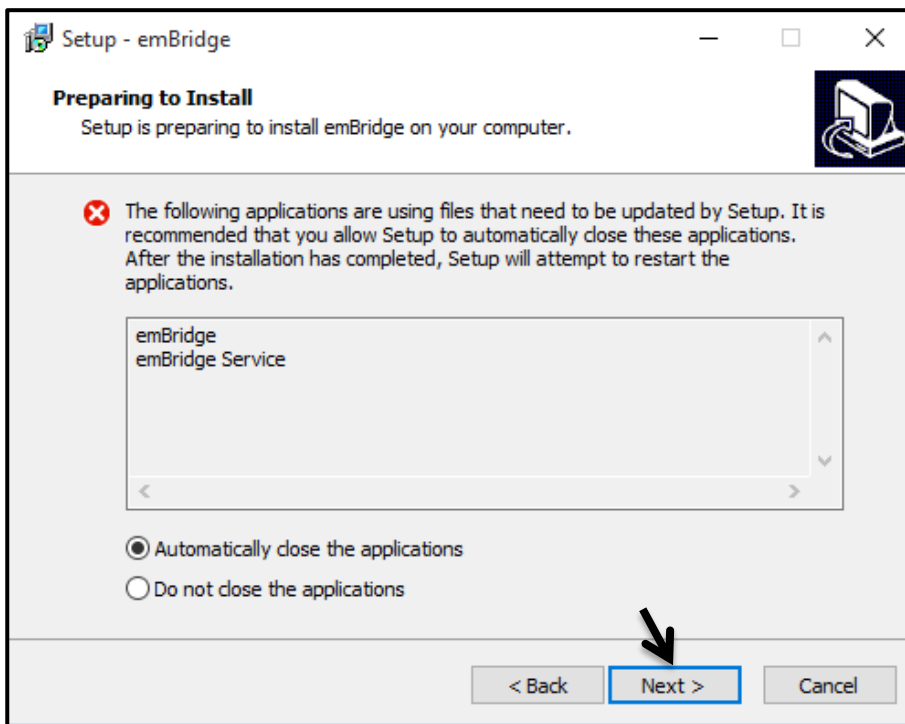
Setup - emBridge

Preparing to Install

Setup is preparing to install emBridge on your computer.

The following applications are using files that need to be updated by Setup. It is recommended that you allow Setup to automatically close these applications. After the installation has completed, Setup will attempt to restart the applications.

emBridge
emBridge Service

Automatically close the applications

Do not close the applications

< Back

Next >

Cancel